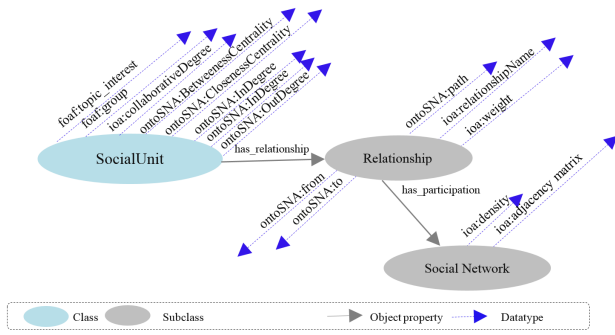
foaf:topic_interest
foaf:group
ioa:collaborativeDegree
ontoSNA:BetweenessCentrality
ontoSNA:ClosenessCentrality
ontoSNA:InDegree
ontoSNA:InDegree
ontoSNA:OutDegree

ontoSNA:path
ioa:relationshipName
ioa:weight

SocialUnit
has_relationship
Relationship

has_participation

ontoSNA:from
ontoSNA:to

ioa:density
ioa:adjacency matrix

Social Network

Class
Subclass
Object property
Datatype